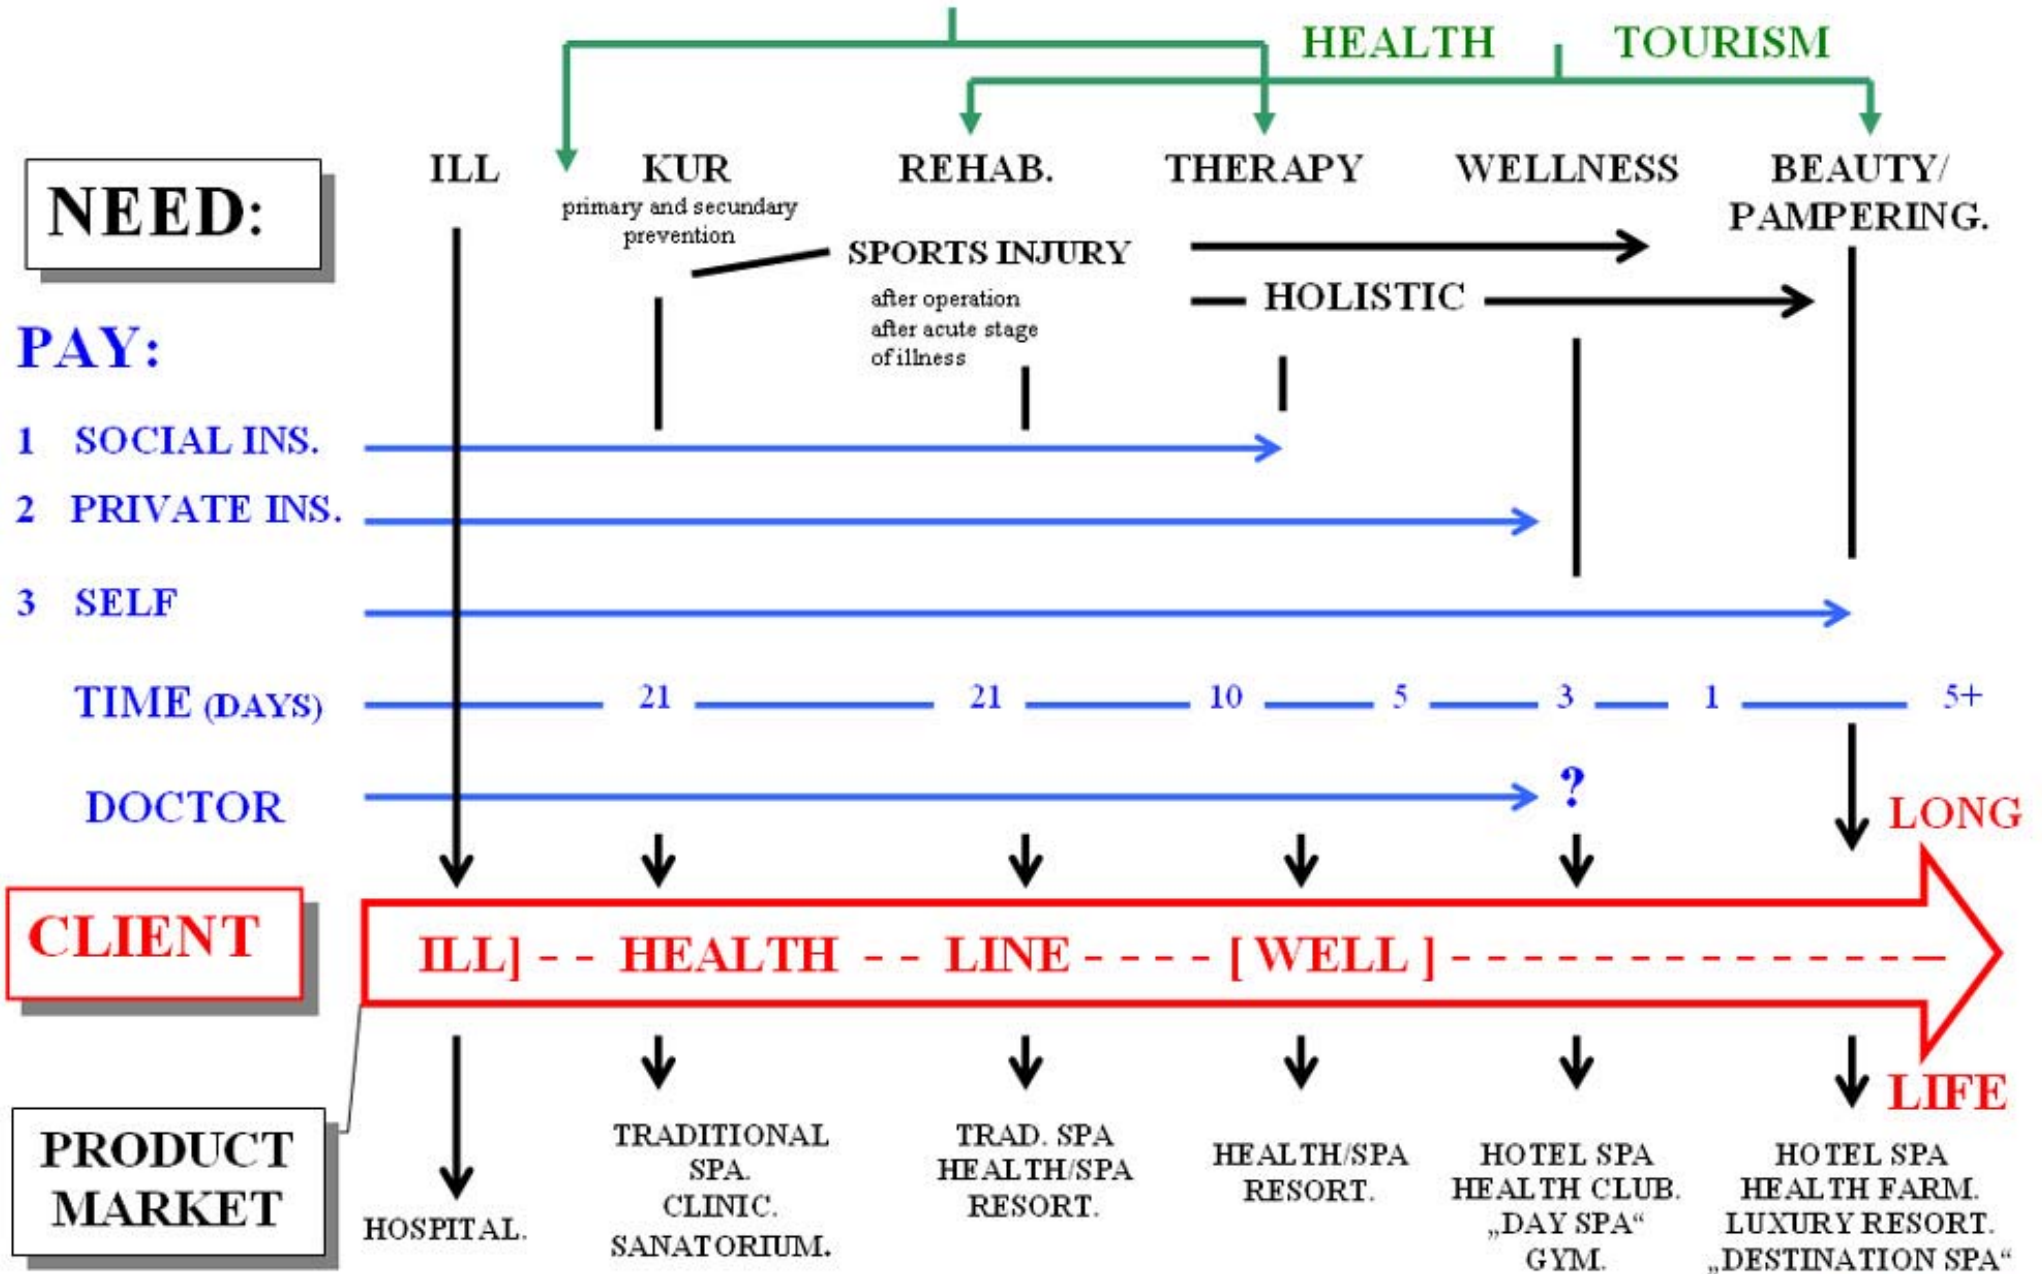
HEALTH TOURISM

NEED:

ILL

KUR
primary and secundary prevention

REHAB.

THERAPY

WELLNESS

BEAUTY/ PAMPERING.

SPORTS INJURY

after operation
after acute stage of illness

HOLISTIC

PAY:

1 SOCIAL INS.

2 PRIVATE INS.

3 SELF

TIME (DAYS) 21 21 10 5 3 1 5+

DOCTOR ?

LONG

CLIENT

ILL] - - HEALTH - - LINE - - - - [ WELL ] - - - - - - - - - - - - - - -

LIFE

PRODUCT MARKET

HOSPITAL.

TRADITIONAL SPA. CLINIC. SANATORIUM.

TRAD. SPA HEALTH/SPA RESORT.

HEALTH/SPA RESORT.

HOTEL SPA HEALTH CLUB. „DAY SPA“ GYM.

HOTEL SPA HEALTH FARM. LUXURY RESORT. „DESTINATION SPA“